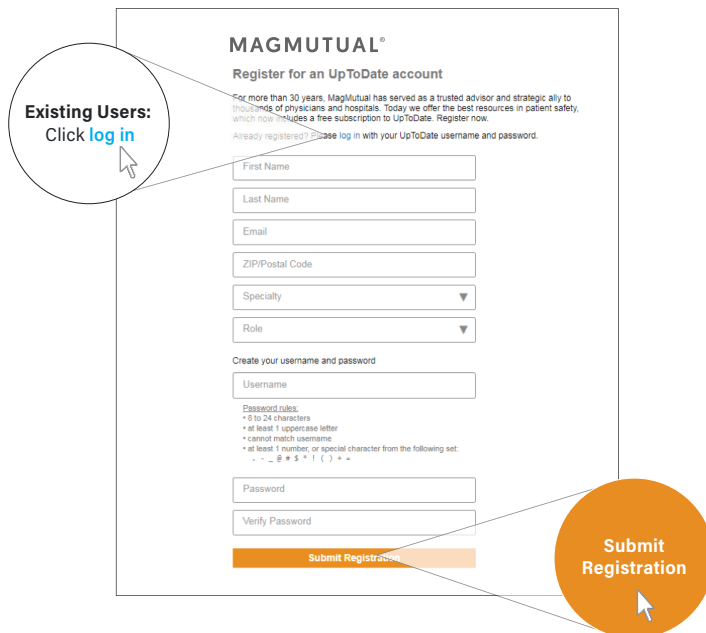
MAGMUTUAL®

Register for an UpToDate account

For more than 30 years, MagMutual has served as a trusted advisor and strategic ally to thousands of physicians and hospitals. Today we offer the best resources in patient safety, which now includes a free subscription to UpToDate. Register now.

Already registered? Please log in with your UpToDate username and password.

Existing Users: Click log in

First Name

Last Name

Email

ZIP/Postal Code

Specialty

Role

Create your username and password

Username

Password rules:
• 8 to 24 characters
• at least 1 uppercase letter
• cannot match username
• at least 1 number, or special character from the following set:
. - _ @ # $ * ! ( ) + =

Password

Verify Password

Submit Registration

Submit Registration